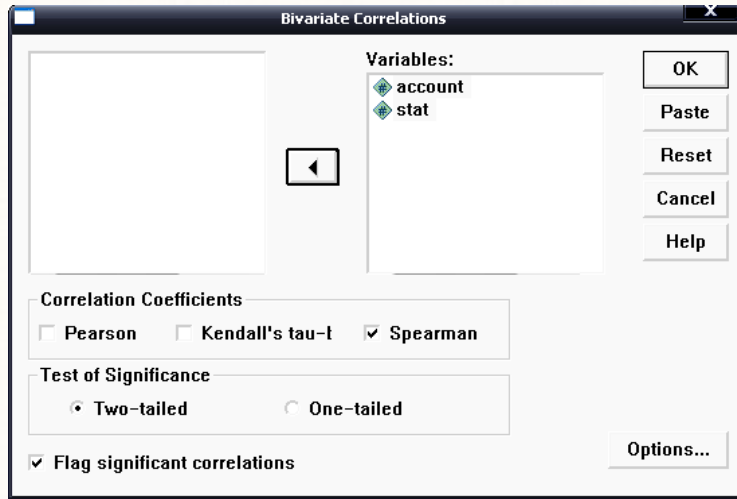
Bivariate Correlations

Variables:
account
stat

OK
Paste
Reset
Cancel
Help

Correlation Coefficients
Pearson
Kendall's tau-b
Spearman

Test of Significance
Two-tailed
One-tailed

Flag significant correlations

Options...